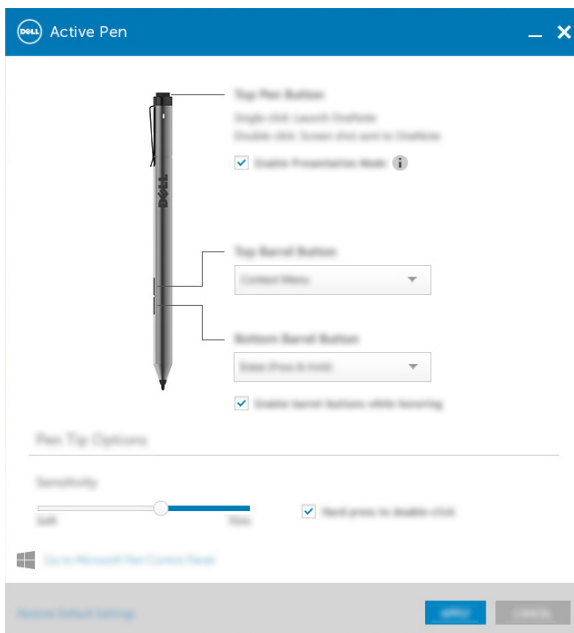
DELL Active Pen

Top Pen Button

Single click: Launch OneNote

Double click: Screen shot sent to OneNote

Enable Presentation Mode

DELL

Top Barrel Button

Context Menu

Bottom Barrel Button

Erase (Press & hold)

Enable barrel buttons while hovering

Pen Tip Options

Sensitivity

Soft

Firm

Hard press to double click

Go to Microsoft Pen Control Panel

Restore Default Settings

APPLY

CANCEL